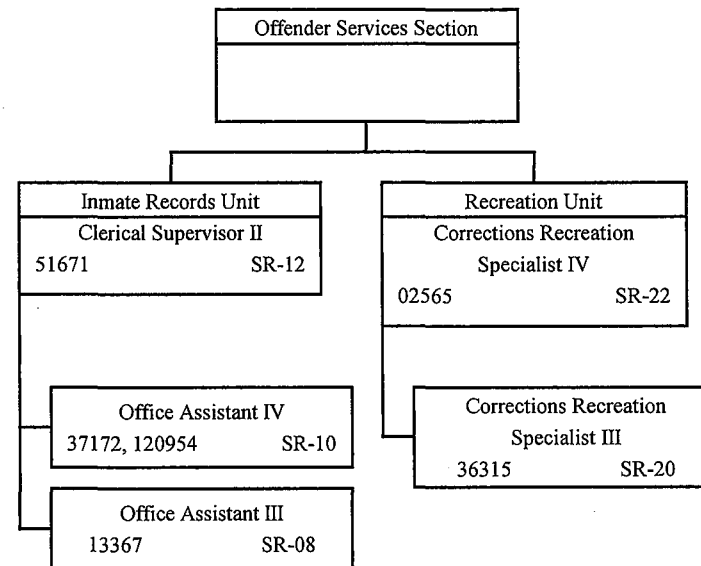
Offender Services Section

Inmate Records Unit
Clerical Supervisor II
51671 SR-12

Office Assistant IV
37172, 120954 SR-10

Office Assistant III
13367 SR-08

Recreation Unit
Corrections Recreation Specialist IV
02565 SR-22

Corrections Recreation Specialist III
36315 SR-20